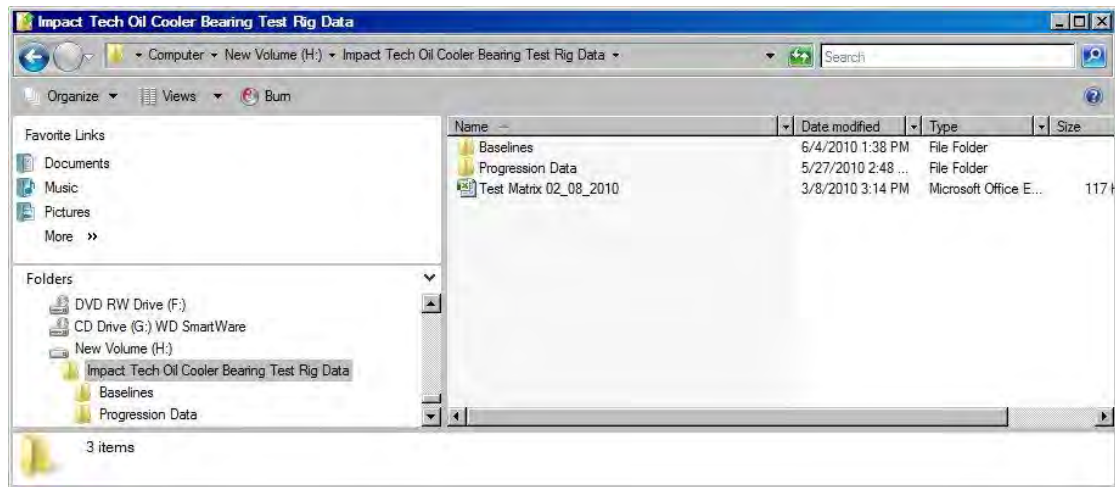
Impact Tech Oil Cooler Bearing Test Rig Data

Computer ▸ New Volume (H:) ▸ Impact Tech Oil Cooler Bearing Test Rig Data ▸

Search

Organize ▾ Views ▾ Burn

Favorite Links
Documents
Music
Pictures
More »

Folders
DVD RW Drive (F:)
CD Drive (G:) WD SmartWare
New Volume (H:)
Impact Tech Oil Cooler Bearing Test Rig Data
Baselines
Progression Data

| Name | Date modified | Type | Size |
|---|---|---|---|
| Baselines | 6/4/2010 1:38 PM | File Folder | |
| Progression Data | 5/27/2010 2:48 ... | File Folder | |
| Test Matrix 02_08_2010 | 3/8/2010 3:14 PM | Microsoft Office E... | 117 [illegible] |

3 items